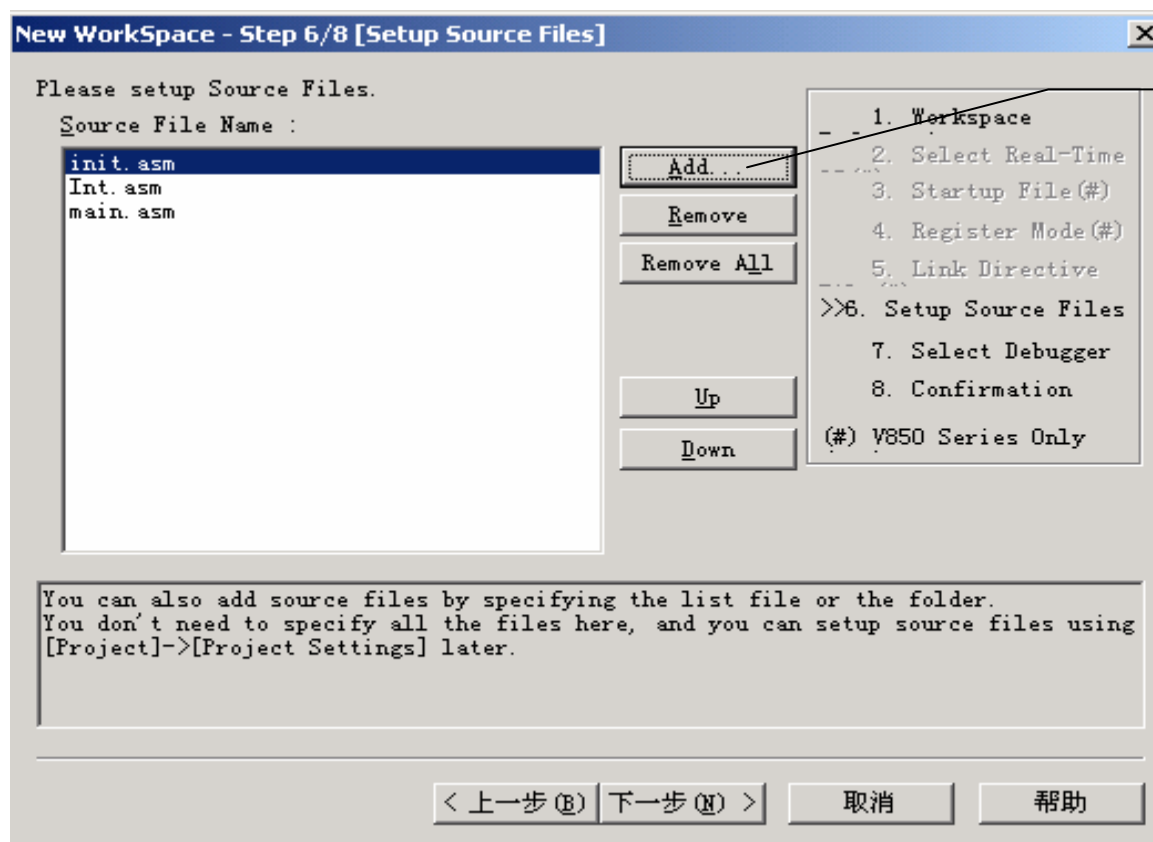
New WorkSpace - Step 6/8 [Setup Source Files]

Please setup Source Files.

Source File Name :

init.asm
Int.asm
main.asm

Add...

Remove

Remove All

Up

Down

1. Workspace
2. Select Real-Time
3. Startup File(#)
4. Register Mode(#)
5. Link Directive
>>6. Setup Source Files
7. Select Debugger
8. Confirmation
(#) V850 Series Only

You can also add source files by specifying the list file or the folder.
You don't need to specify all the files here, and you can setup source files using [Project]->[Project Settings] later.

< 上一步(B) 下一步(N) > 取消 帮助